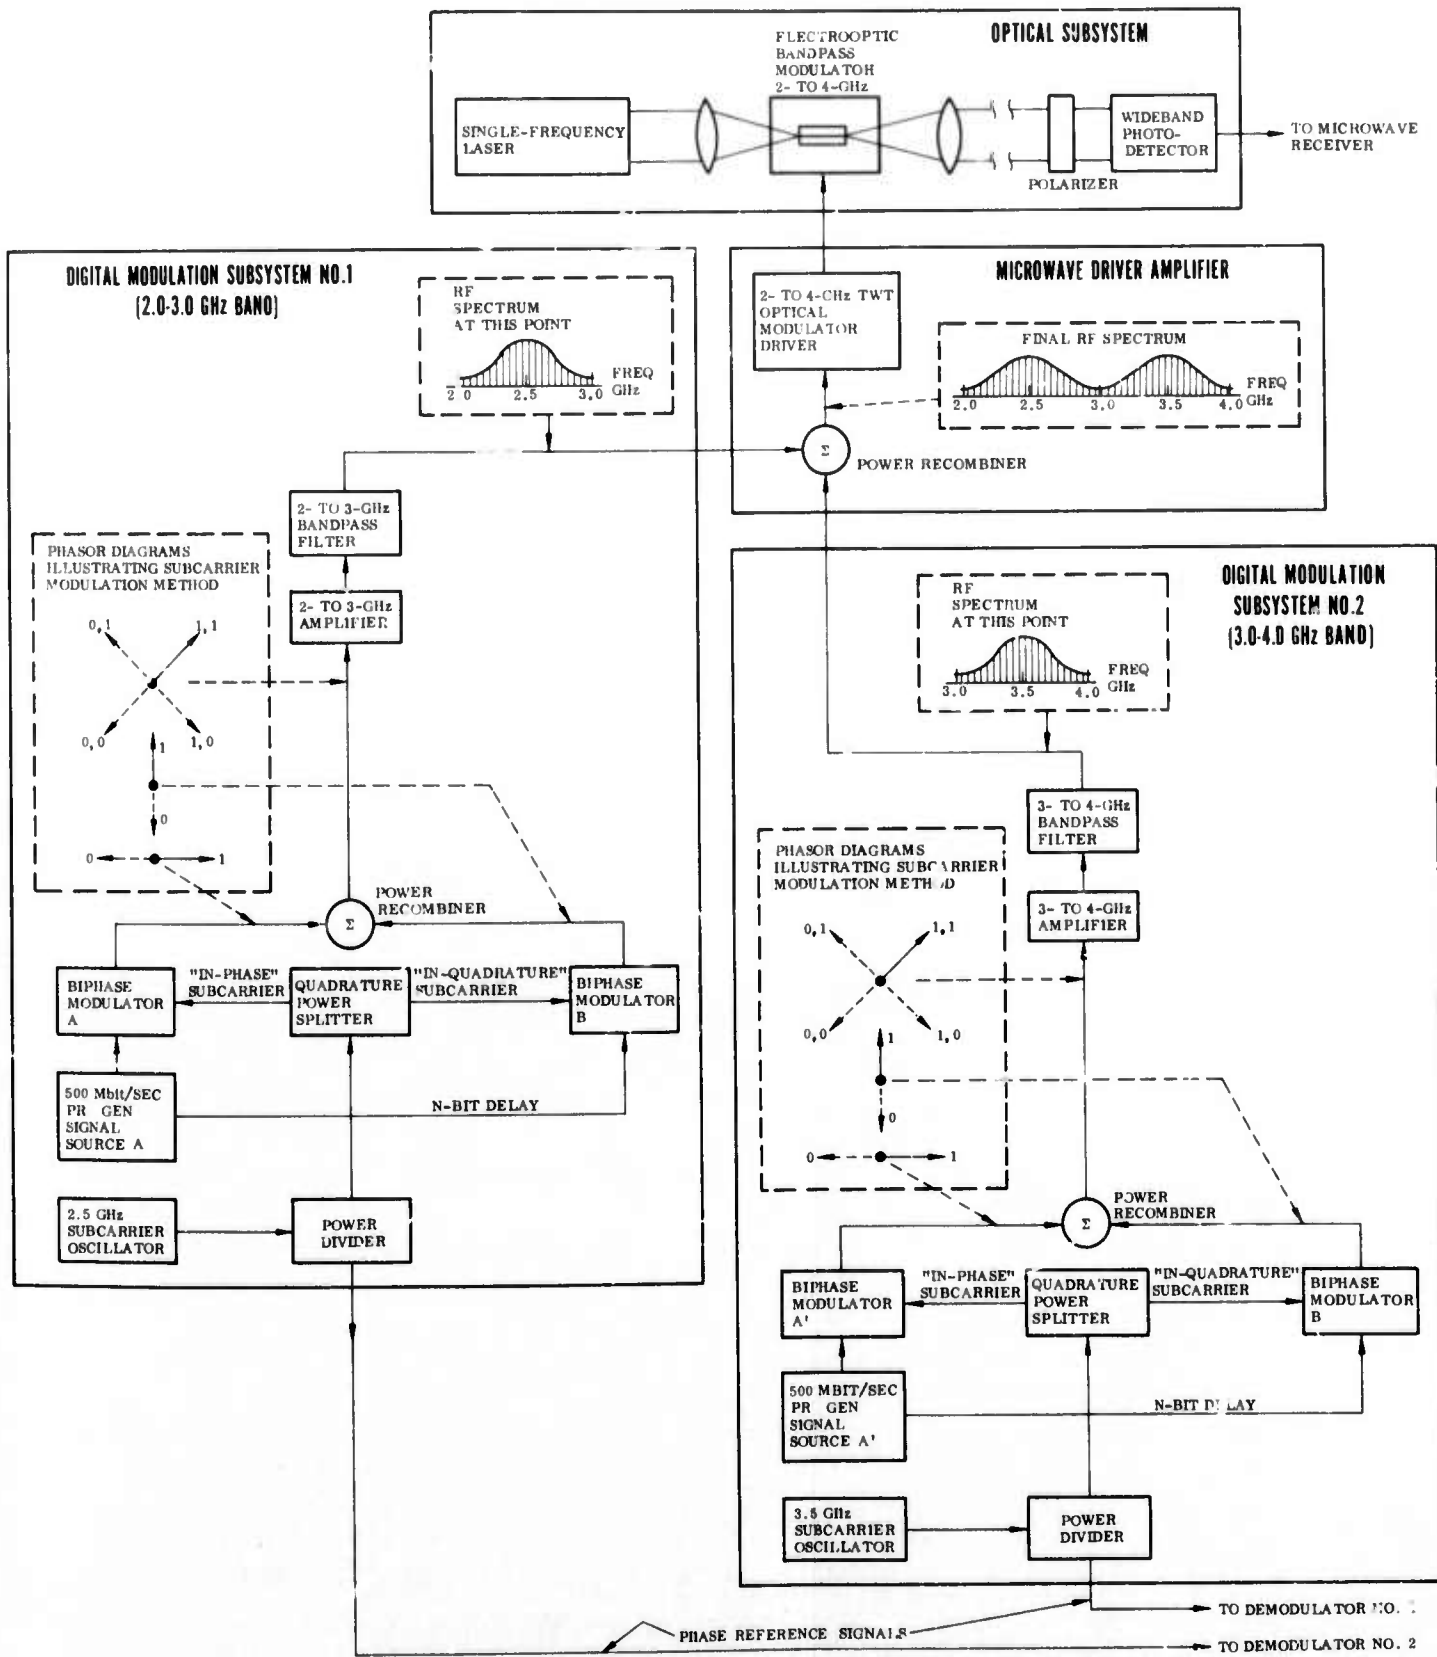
OPTICAL SUBSYSTEM

ELECTROOPTIC BANDPASS MODULATOH 2- TO 4-GHz

SINGLE-FREQUENCY LASER

WIDEBAND PHOTO-DETECTOR

TO MICROWAVE RECEIVER

POLARIZER

DIGITAL MODULATION SUBSYSTEM NO.1 (2.0-3.0 GHz BANO)

RF SPECTRUM AT THIS POINT

FREQ GHz

2 0 2.5 3.0

MICROWAVE DRIVER AMPLIFIER

2- TO 4-CHz TWT OPTICAL MODULATOR DRIVER

FINAL RF SPECTRUM

FREQ GHz

2.0 2.5 3.0 3.5 4.0

$\Sigma$

POWER RECOMBINER

2- TO 3-GHz BANDPASS FILTER

2- TO 3-GHz AMPLIFIER

PHASOR DIAGRAMS ILLUSTRATING SUBCARRIER MODULATION METHOD

0, 1 1, 1 0, 0 1, 0 1 0 0 1

POWER RECOMBINER

$\Sigma$

BIPHASE MODULATOR A

"IN-PHASE" SUBCARRIER

QUADRATURE POWER SPLITTER

"IN-QUADRATURE" SUBCARRIER

BIPHASE MODULATOR B

500 Mbit/SEC PR GEN SIGNAL SOURCE A

N-BIT DELAY

2.5 GHz SUBCARRIER OSCILLATOR

POWER DIVIDER

DIGITAL MODULATION SUBSYSTEM NO.2 (3.0-4.0 GHz BAND)

RF SPECTRUM AT THIS POINT

FREQ GHz

3.0 3.5 4.0

3- TO 4-GHz BANDPASS FILTER

PHASOR DIAGRAMS ILLUSTRATING SUBC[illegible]RRIER MODULATION METH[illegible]D

3- TO 4-GHz AMPLIFIER

0, 1 1, 1 0, 0 1, 0 1 0 0 1

$\Sigma$

POWER RECOMBINER

BIPHASE MODULATOR A'

"IN-PHASE" SUBCARRIER

QUADRATURE POWER SPLITTER

"IN-QUADRATURE" SUBCARRIER

BIPHASE MODULATOR B

500 MBIT/SEC PR GEN SIGNAL SOURCE A'

N-BIT D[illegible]LAY

3.5 GHz SUBCARRIER OSCILLATOR

POWER DIVIDER

TO DEMODULATOR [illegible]

PHASE REFERENCE SIGNALS

TO DEMODULATOR NO. 2